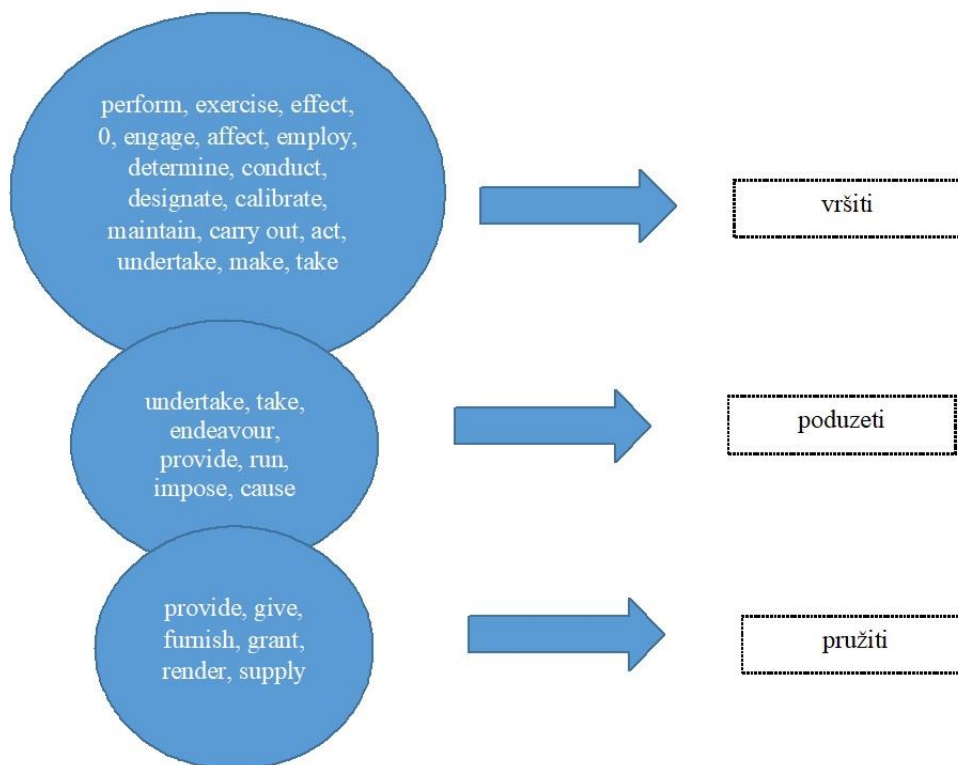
perform, exercise, effect, 0, engage, affect, employ, determine, conduct, designate, calibrate, maintain, carry out, act, undertake, make, take

vršiti

undertake, take, endeavour, provide, run, impose, cause

poduzeti

provide, give, furnish, grant, render, supply

pružiti